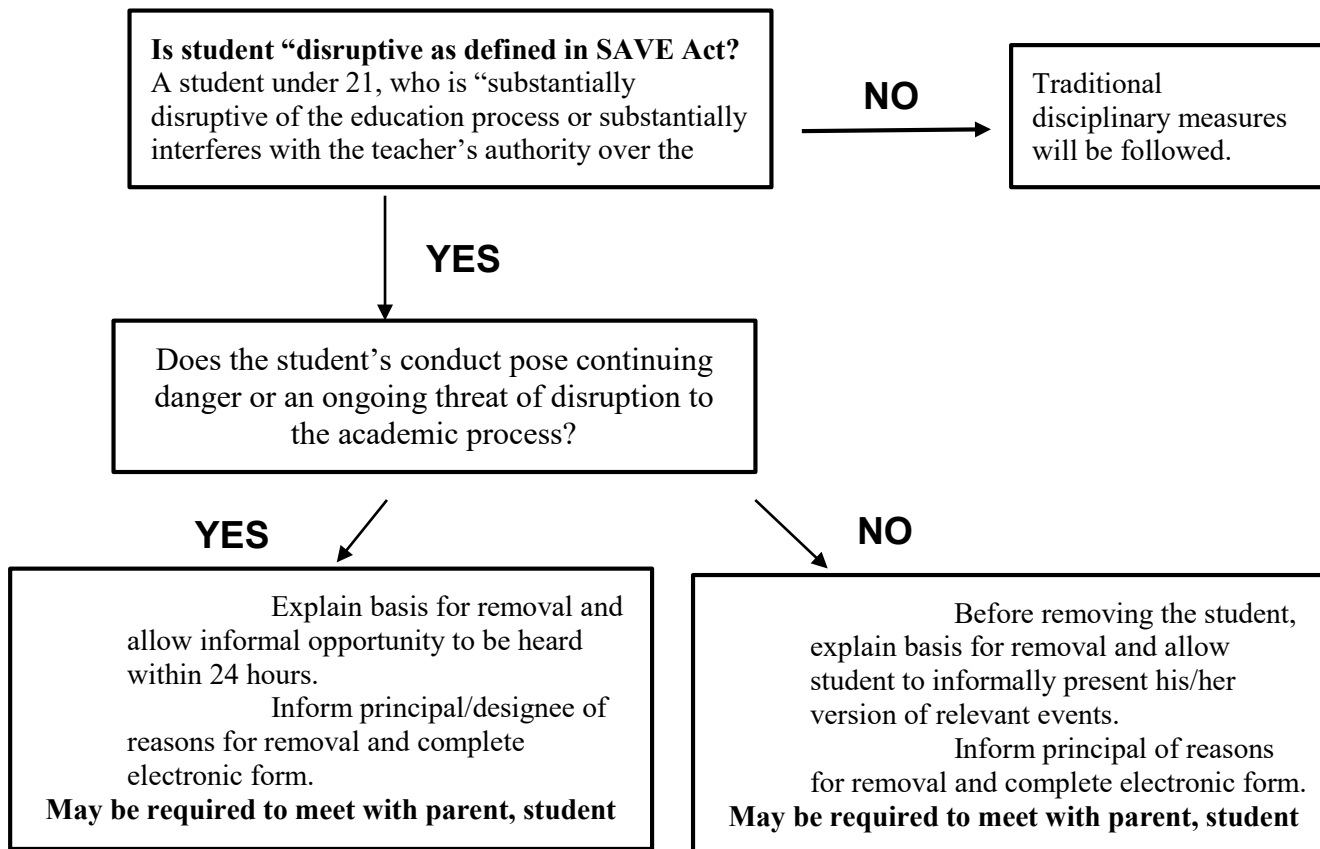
**Is student "disruptive as defined in SAVE Act?** A student under 21, who is "substantially disruptive of the education process or substantially interferes with the teacher's authority over the

NO

Traditional disciplinary measures will be followed.

YES

Does the student's conduct pose continuing danger or an ongoing threat of disruption to the academic process?

YES

NO

Explain basis for removal and allow informal opportunity to be heard within 24 hours.

Inform principal/designee of reasons for removal and complete electronic form.

**May be required to meet with parent, student**

Before removing the student, explain basis for removal and allow student to informally present his/her version of relevant events.

Inform principal of reasons for removal and complete electronic form.

**May be required to meet with parent, student**